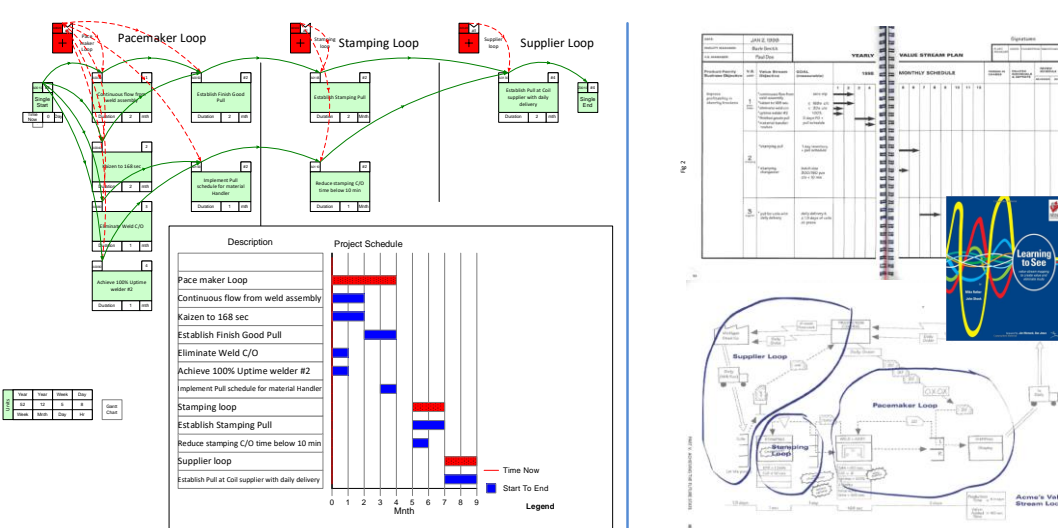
Pacemaker Loop

Stamping Loop

Supplier Loop

Pace maker Loop

Stamping loop

Supplier loop

Single Start

Continuous flow from weld assembly

Duration 2 mth

Establish Finish Good Pull

Duration 2 Mth

Establish Stamping Pull

Duration 2 Mth

Establish Pull at Coil supplier with daily delivery

Duration 2 mth

Single End

Kaizen to 168 sec

Duration 2 mth

Implement Pull schedule for material Handler

Duration 1 mth

Reduce stamping C/O time below 10 min

Duration 1 Mth

Eliminate Weld C/O

Duration 1 mth

Achieve 100% Uptime welder #2

Duration 1 mth

| Description | Project Schedule |
|---|---|
| Pace maker Loop | |
| Continuous flow from weld assembly | |
| Kaizen to 168 sec | |
| Establish Finish Good Pull | |
| Eliminate Weld C/O | |
| Achieve 100% Uptime welder #2 | |
| Implement Pull schedule for material Handler | |
| Stamping loop | |
| Establish Stamping Pull | |
| Reduce stamping C/O time below 10 min | |
| Supplier loop | |
| Establish Pull at Coil supplier with daily delivery | |

0 1 2 3 4 5 6 7 8 9
Mnth

Time Now

Start To End

Legend

| Year | Year | Week | Day |
|---|---|---|---|
| 52 | 12 | 5 | 8 |
| Week | Mnth | Day | Hr |

Gant Chart

JAN 2 1998

Paul Doe

YEARLY VALUE STREAM PLAN

MONTHLY SCHEDULE

Learning to See

Supplier Loop

Pacemaker Loop

Stamping Loop

Acme's Value Stream Lo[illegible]